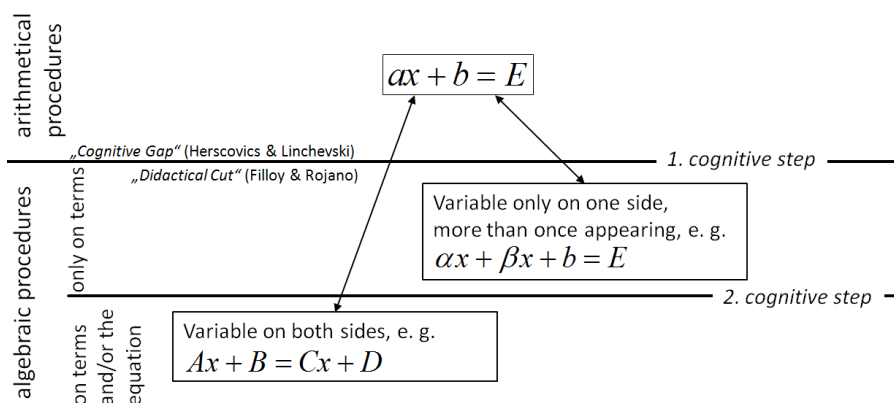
arithmetical procedures

$ax + b = E$

„Cognitive Gap“ (Herscovics & Linchevski)

„Didactical Cut“ (Filloy & Rojano)

1. cognitive step

algebraic procedures

only on terms

Variable only on one side, more than once appearing, e. g.
$\alpha x + \beta x + b = E$

2. cognitive step

on terms and/or the equation

Variable on both sides, e. g.
$Ax + B = Cx + D$